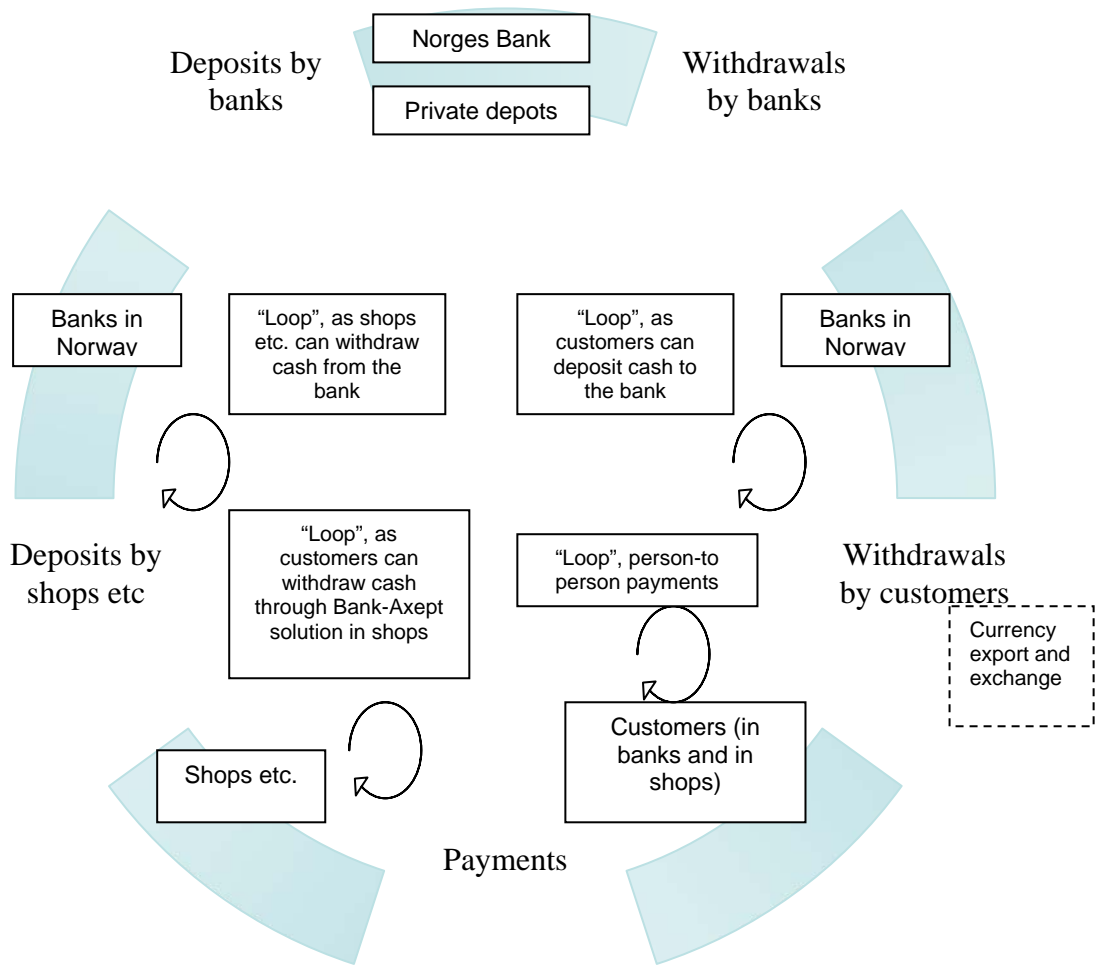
Norges Bank

Private depots

Deposits by banks

Withdrawals by banks

Banks in Norway

"Loop", as shops etc. can withdraw cash from the bank

"Loop", as customers can deposit cash to the bank

Banks in Norway

Deposits by shops etc

"Loop", as customers can withdraw cash through Bank-Axept solution in shops

"Loop", person-to person payments

Withdrawals by customers

Currency export and exchange

Shops etc.

Customers (in banks and in shops)

Payments